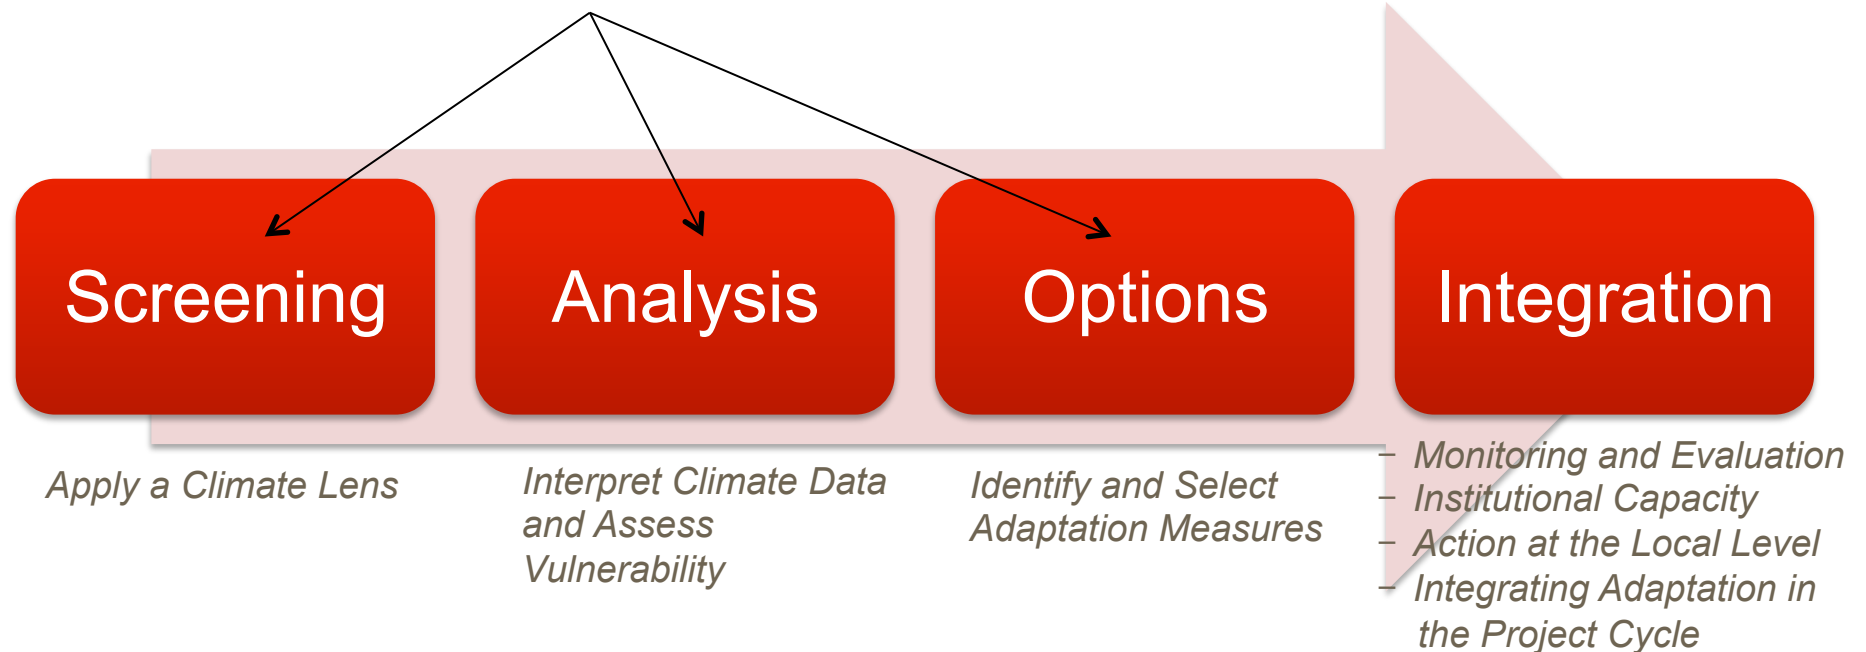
Screening

Apply a Climate Lens

Analysis

Interpret Climate Data and Assess Vulnerability

Options

Identify and Select Adaptation Measures

Integration

– Monitoring and Evaluation
– Institutional Capacity
– Action at the Local Level
– Integrating Adaptation in the Project Cycle